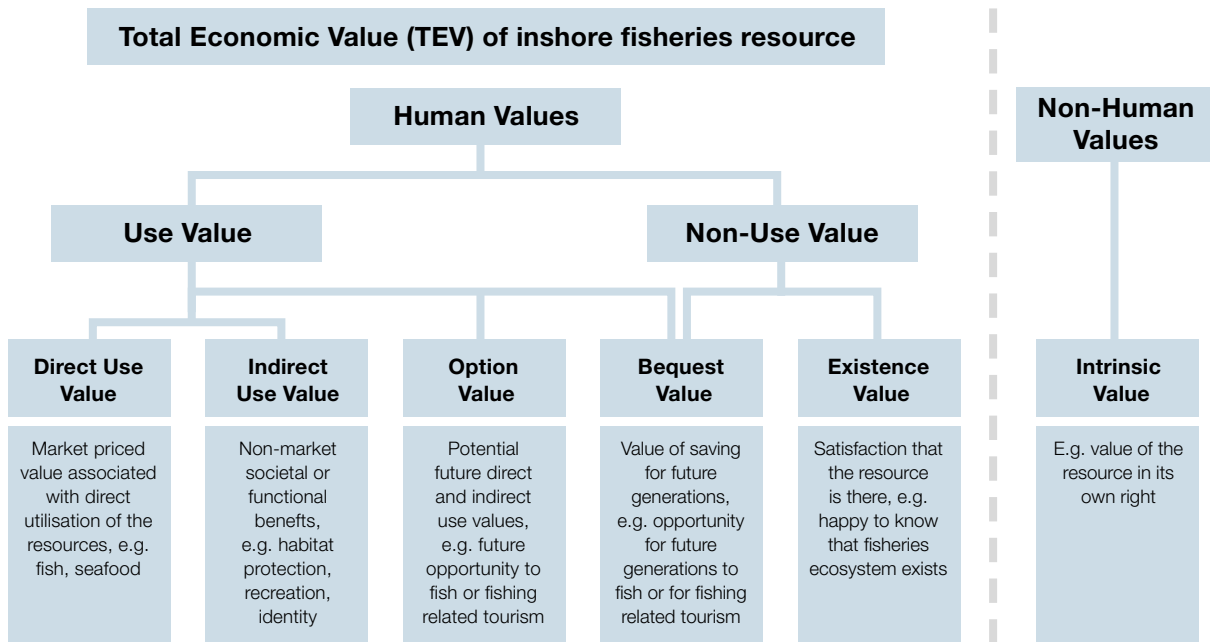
Total Economic Value (TEV) of inshore fisheries resource

Human Values

Non-Human Values

Use Value

Non-Use Value

Direct Use Value

Market priced value associated with direct utilisation of the resources, e.g. fish, seafood

Indirect Use Value

Non-market societal or functional benefits, e.g. habitat protection, recreation, identity

Option Value

Potential future direct and indirect use values, e.g. future opportunity to fish or fishing related tourism

Bequest Value

Value of saving for future generations, e.g. opportunity for future generations to fish or for fishing related tourism

Existence Value

Satisfaction that the resource is there, e.g. happy to know that fisheries ecosystem exists

Intrinsic Value

E.g. value of the resource in its own right